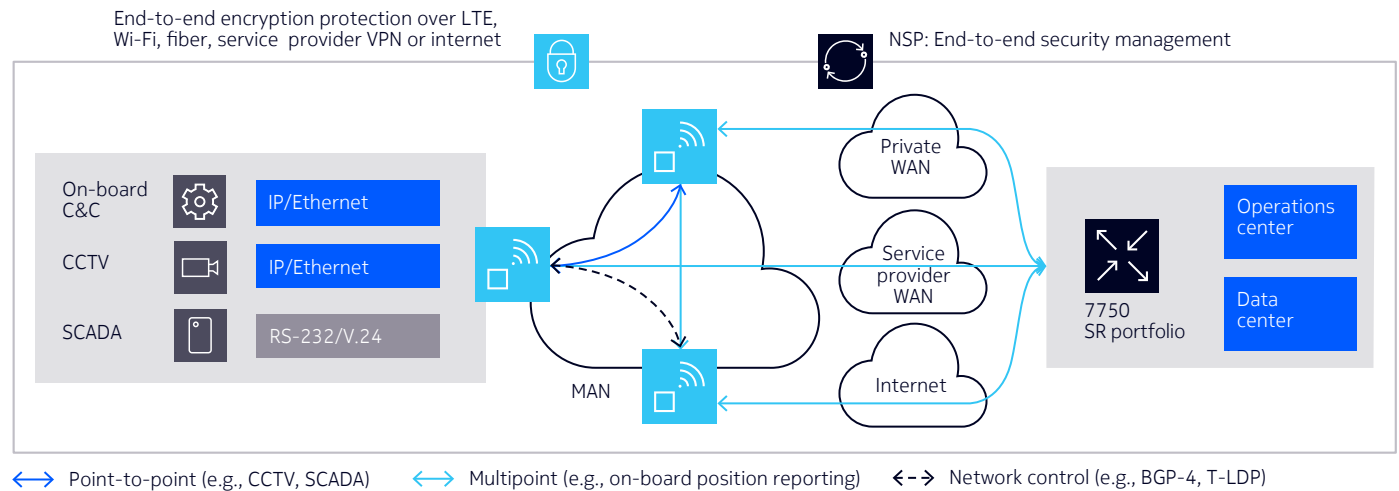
End-to-end encryption protection over LTE, Wi-Fi, fiber, service provider VPN or internet

NSP: End-to-end security management

On-board C&C

IP/Ethernet

CCTV

IP/Ethernet

SCADA

RS-232/V.24

MAN

Private WAN

Service provider WAN

Internet

7750 SR portfolio

Operations center

Data center

Point-to-point (e.g., CCTV, SCADA)

Multipoint (e.g., on-board position reporting)

Network control (e.g., BGP-4, T-LDP)